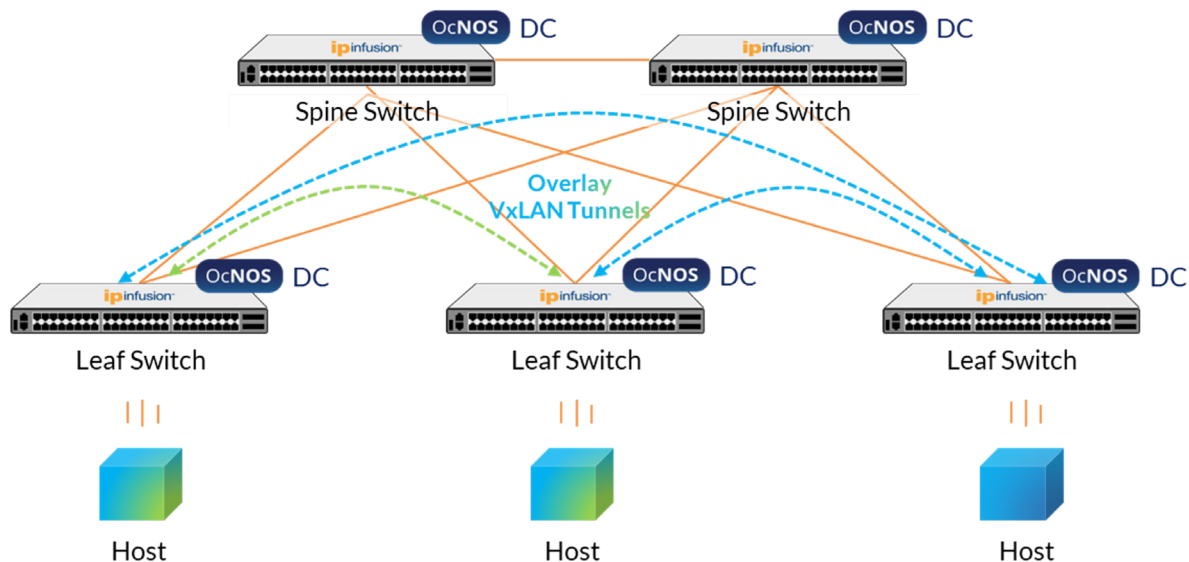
OcNOS DC
ipinfusion
Spine Switch

OcNOS DC
ipinfusion
Spine Switch

Overlay
VxLAN Tunnels

OcNOS DC
ipinfusion
Leaf Switch

OcNOS DC
ipinfusion
Leaf Switch

OcNOS DC
ipinfusion
Leaf Switch

Host

Host

Host